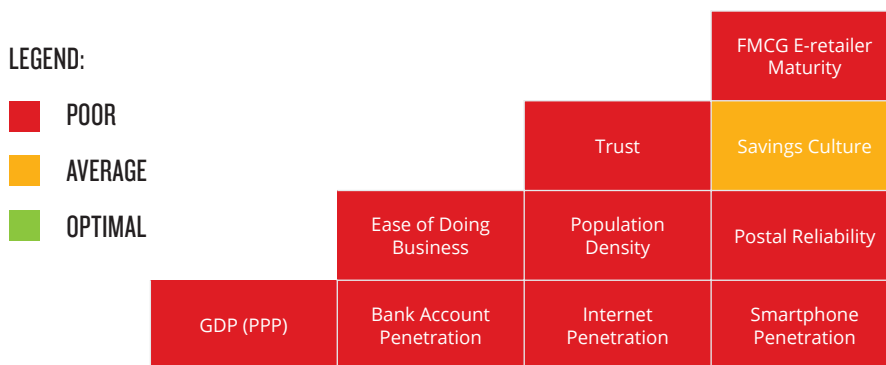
LEGEND:
POOR
AVERAGE
OPTIMAL

FMCG E-retailer Maturity

Trust

Savings Culture

Ease of Doing Business

Population Density

Postal Reliability

GDP (PPP)

Bank Account Penetration

Internet Penetration

Smartphone Penetration